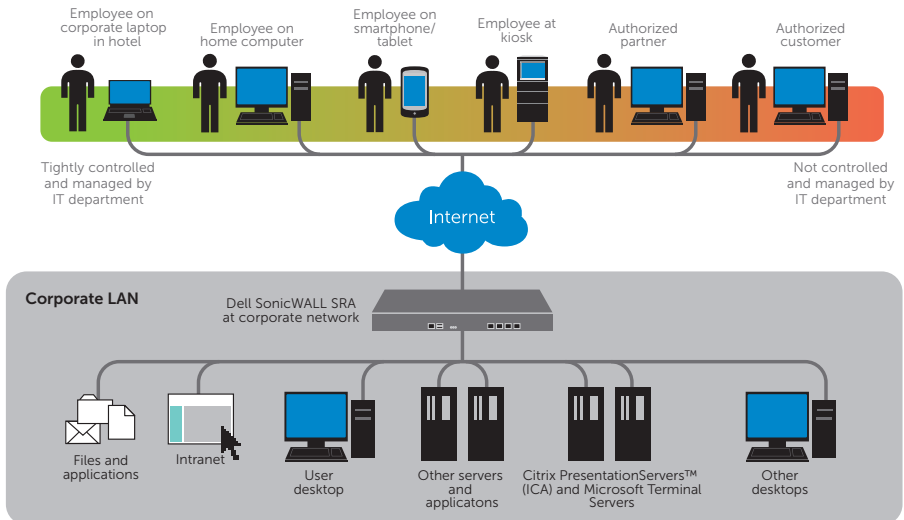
Employee on corporate laptop in hotel

Employee on home computer

Employee on smartphone/ tablet

Employee at kiosk

Authorized partner

Authorized customer

Tightly controlled and managed by IT department

Not controlled and managed by IT department

Internet

Corporate LAN

Dell SonicWALL SRA at corporate network

Files and applications

Intranet

User desktop

Other servers and applicatons

Citrix PresentationServers™ (ICA) and Microsoft Terminal Servers

Other desktops